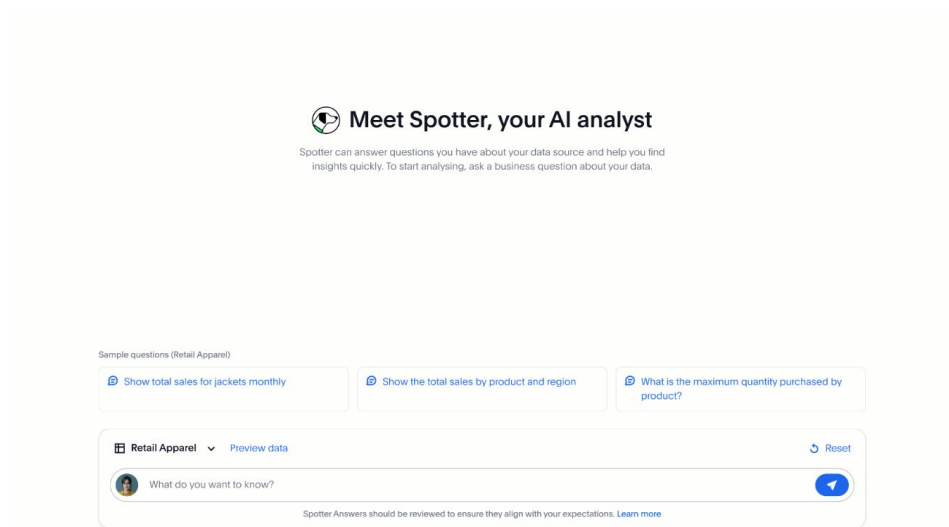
Meet Spotter, your AI analyst

Spotter can answer questions you have about your data source and help you find insights quickly. To start analysing, ask a business question about your data.

Sample questions (Retail Apparel)

Show total sales for jackets monthly

Show the total sales by product and region

What is the maximum quantity purchased by product?

Retail Apparel

Preview data

Reset

What do you want to know?

Spotter Answers should be reviewed to ensure they align with your expectations. Learn more